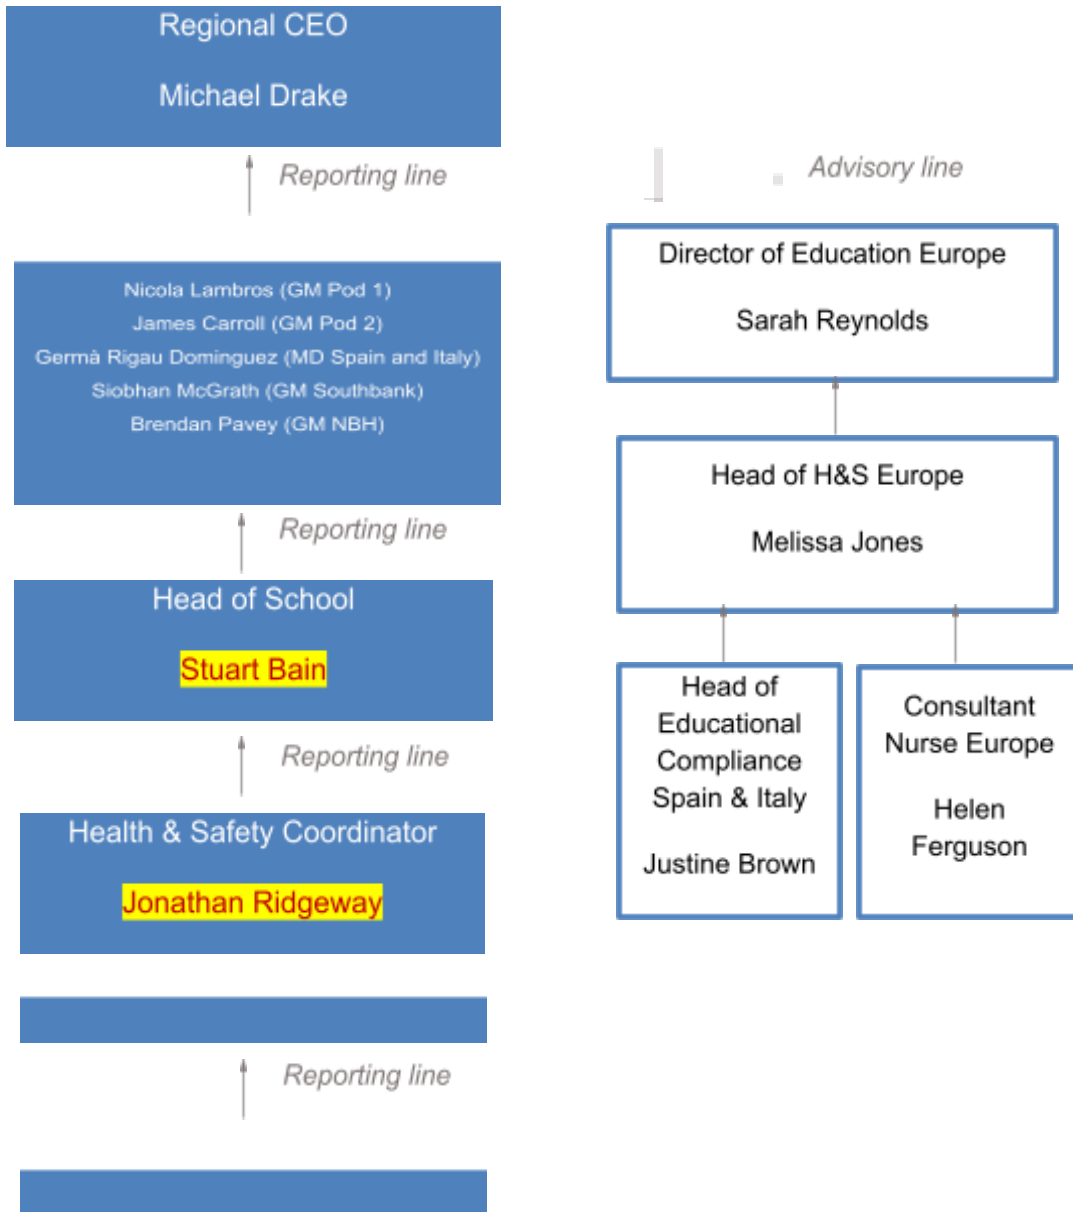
Regional CEO

Michael Drake

Reporting line

Nicola Lambros (GM Pod 1)
James Carroll (GM Pod 2)
Germà Rigau Dominguez (MD Spain and Italy)
Siobhan McGrath (GM Southbank)
Brendan Pavey (GM NBH)

Reporting line

Head of School

Stuart Bain

Reporting line

Health & Safety Coordinator

Jonathan Ridgeway

Reporting line

Advisory line

Director of Education Europe

Sarah Reynolds

Head of H&S Europe

Melissa Jones

Head of Educational Compliance Spain & Italy

Justine Brown

Consultant Nurse Europe

Helen Ferguson